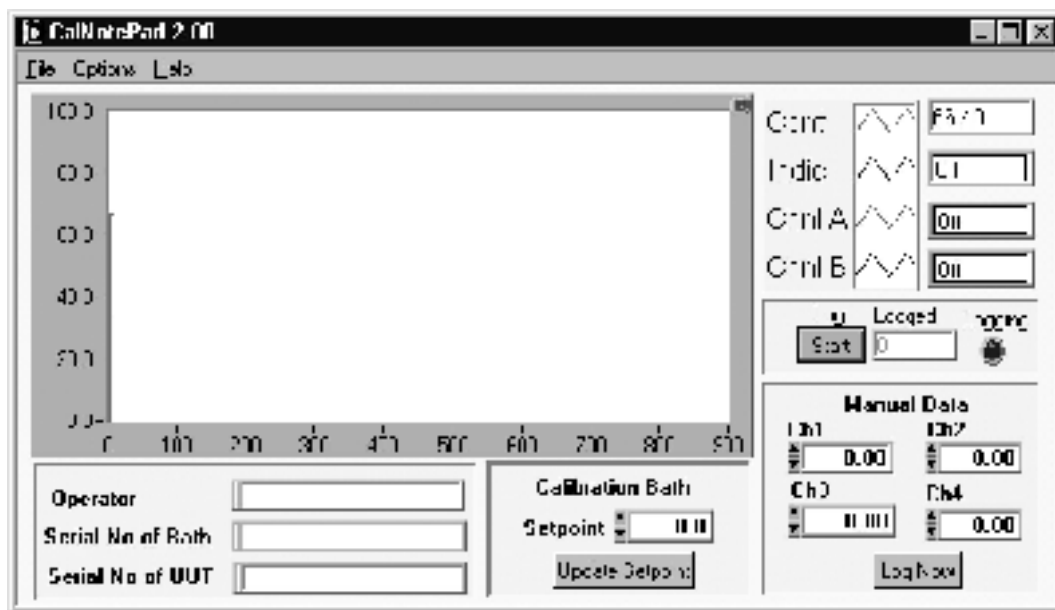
CalNotePad 2.00

File Options Help

1000
800
600
400
200
0.0
0 100 200 300 400 500 600 700 800 900

Comm
Indic
Cntrl A
Cntrl B

Off
Off

Start
Logged
0
Logging

Manual Data
Ch1 0.00
Ch2 0.00
Ch3 0.00
Ch4 0.00
Log Now

Operator
Serial No of Bath
Serial No of UUT

Calibration Bath
Setpoint 0.00
Update Setpoint